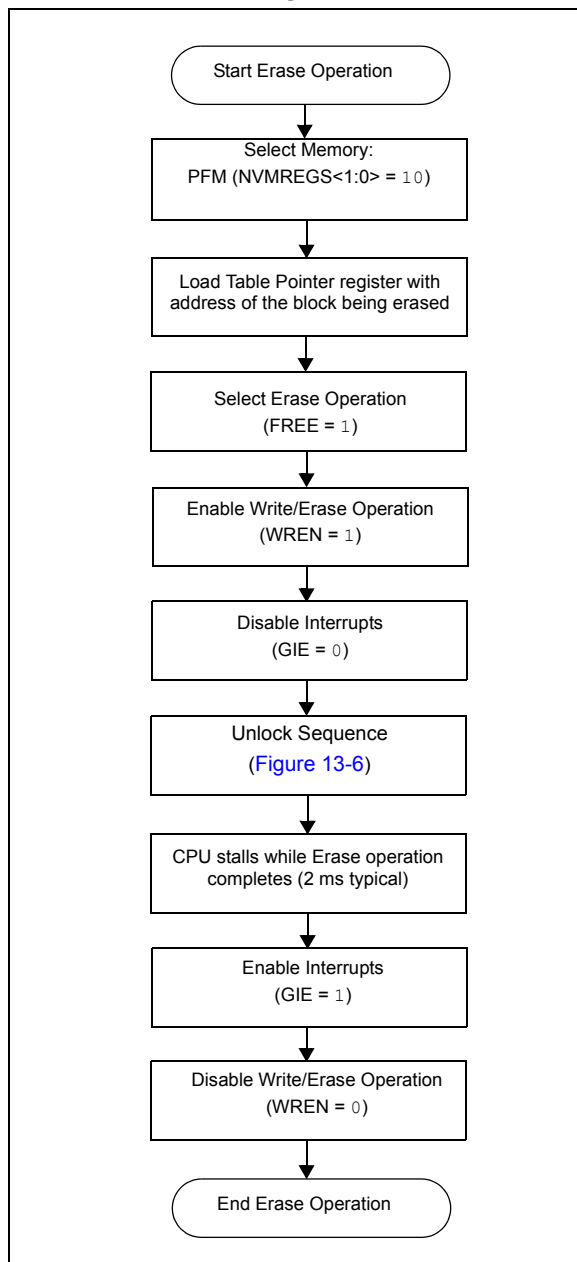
Start Erase Operation

Select Memory:
PFM (NVMREGS<1:0> = 10)

Load Table Pointer register with address of the block being erased

Select Erase Operation
(FREE = 1)

Enable Write/Erase Operation
(WREN = 1)

Disable Interrupts
(GIE = 0)

Unlock Sequence
(Figure 13-6)

CPU stalls while Erase operation completes (2 ms typical)

Enable Interrupts
(GIE = 1)

Disable Write/Erase Operation
(WREN = 0)

End Erase Operation